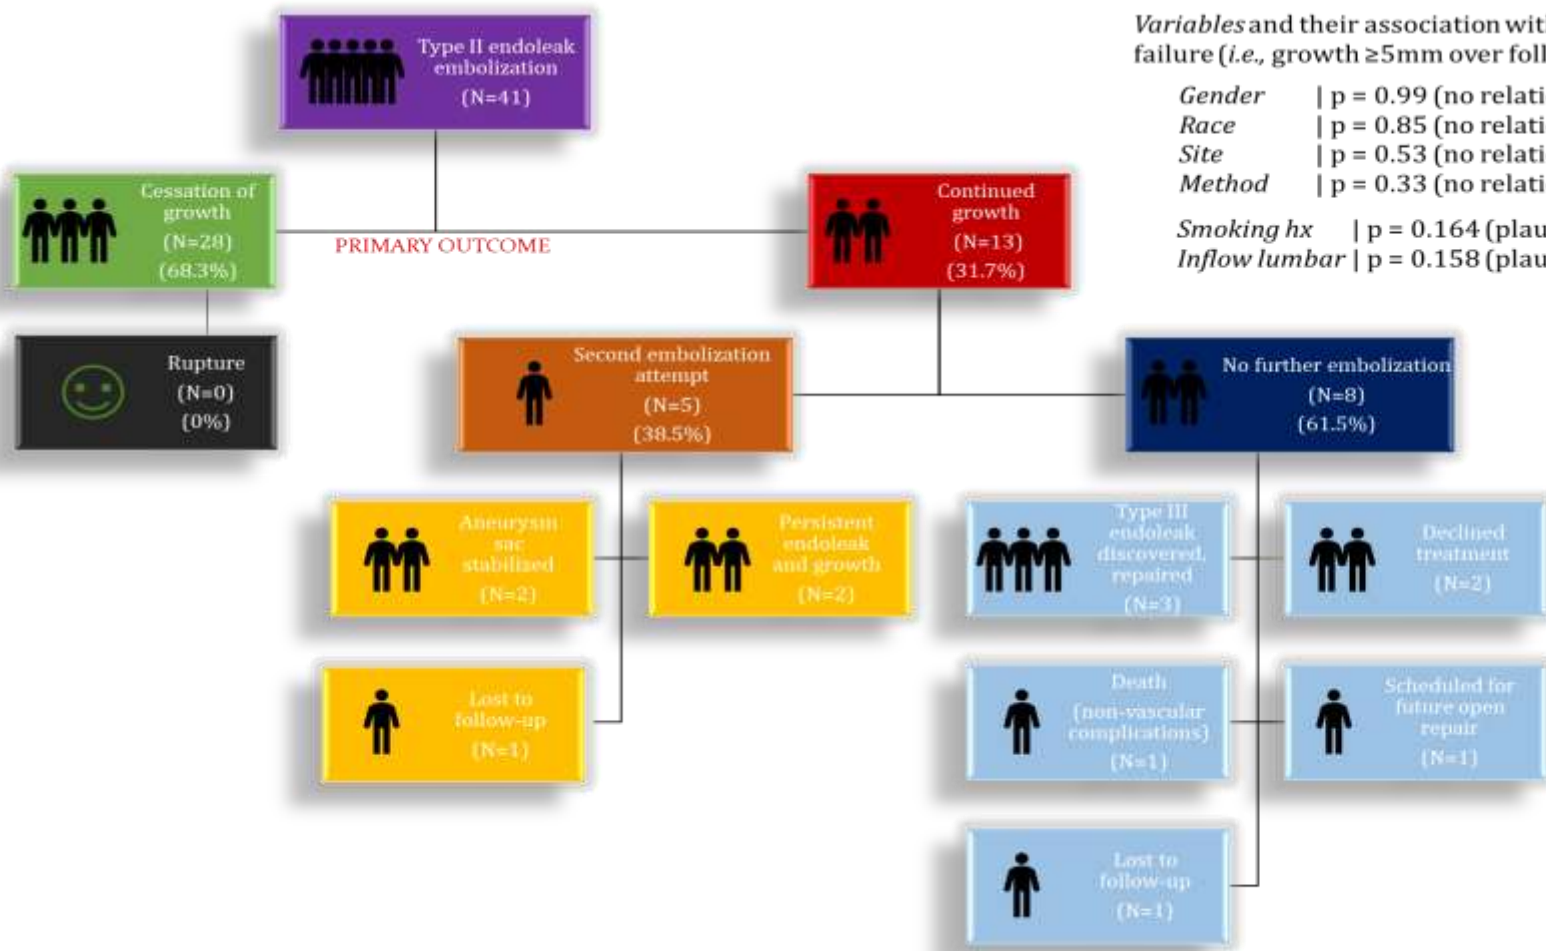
Type II endoleak embolization
(N=41)

Variables and their association wit
failure (i.e., growth ≥5mm over foll

Gender | p = 0.99 (no relati
Race | p = 0.85 (no relati
Site | p = 0.53 (no relati
Method | p = 0.33 (no relati

Smoking hx | p = 0.164 (plau
Inflow lumbar | p = 0.158 (plau

Cessation of growth
(N=28)
(68.3%)

PRIMARY OUTCOME

Continued growth
(N=13)
(31.7%)

Rupture
(N=0)
(0%)

Second embolization attempt
(N=5)
(38.5%)

No further embolization
(N=8)
(61.5%)

Aneurysm sac stabilized
(N=2)

Persistent endoleak and growth
(N=2)

Type III endoleak discovered, repaired
(N=3)

Declined treatment
(N=2)

Lost to follow-up
(N=1)

Death
(non-vascular complications)
(N=1)

Scheduled for future open repair
(N=1)

Lost to follow-up
(N=1)